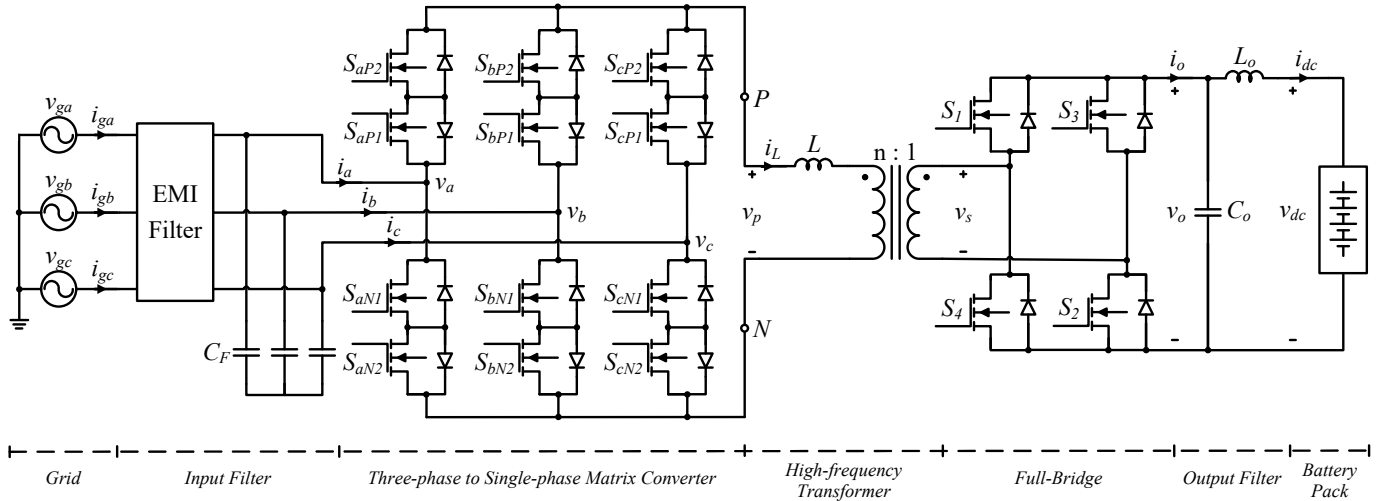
$v_{ga}$ $i_{ga}$
$v_{gb}$ $i_{gb}$
$v_{gc}$ $i_{gc}$
EMI Filter
$C_F$
$i_a$ $i_b$ $i_c$
$S_{aP2}$ $S_{bP2}$ $S_{cP2}$
$S_{aP1}$ $S_{bP1}$ $S_{cP1}$
$v_a$ $v_b$ $v_c$
$S_{aN1}$ $S_{bN1}$ $S_{cN1}$
$S_{aN2}$ $S_{bN2}$ $S_{cN2}$
$P$
$N$
$i_L$ $L$
+ $v_p$ -
n : 1
+ $v_s$ -
$S_1$ $S_3$
$S_4$ $S_2$
$i_o$ $L_o$ $i_{dc}$
+ $v_o$ - $C_o$
+ $v_{dc}$ -

Grid
Input Filter
Three-phase to Single-phase Matrix Converter
High-frequency Transformer
Full-Bridge
Output Filter
Battery Pack